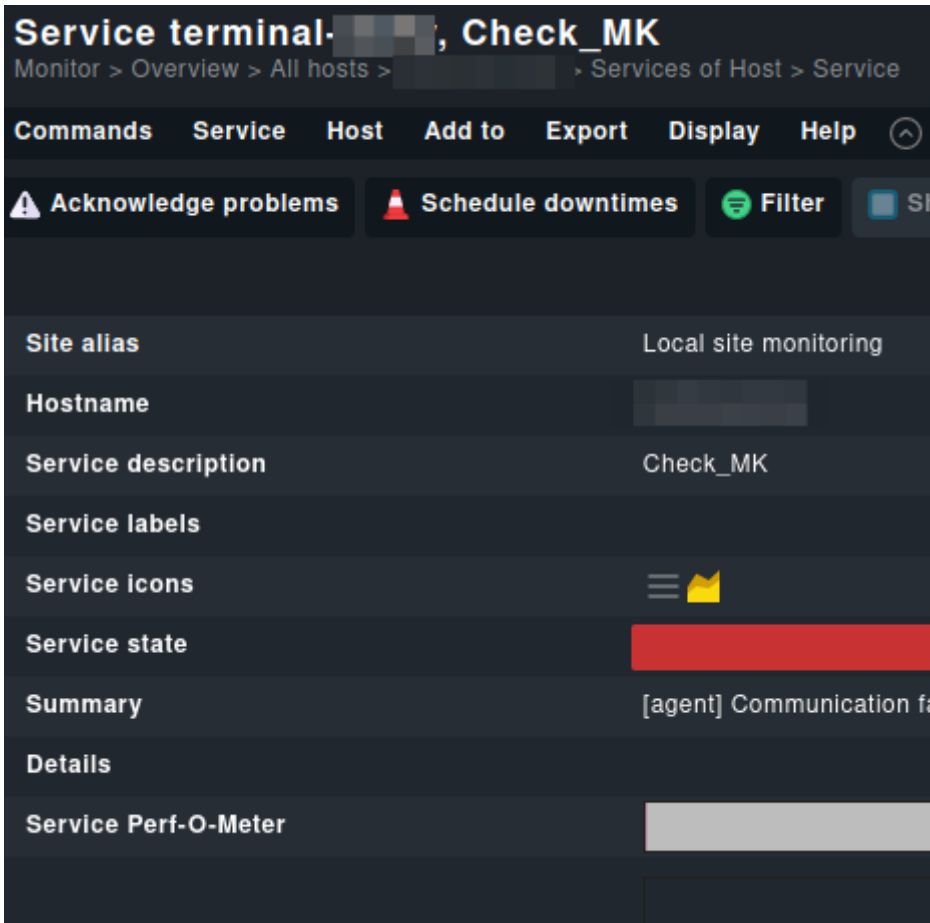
Service terminal-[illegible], Check_MK
Monitor > Overview > All hosts > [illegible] > Services of Host > Service

Commands Service Host Add to Export Display Help

Acknowledge problems Schedule downtimes Filter S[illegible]

| Site alias | Local site monitoring |
|---|---|
| Hostname | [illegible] |
| Service description | Check_MK |
| Service labels | |
| Service icons | |
| Service state | |
| Summary | [agent] Communication fa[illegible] |
| Details | |
| Service Perf-O-Meter | |